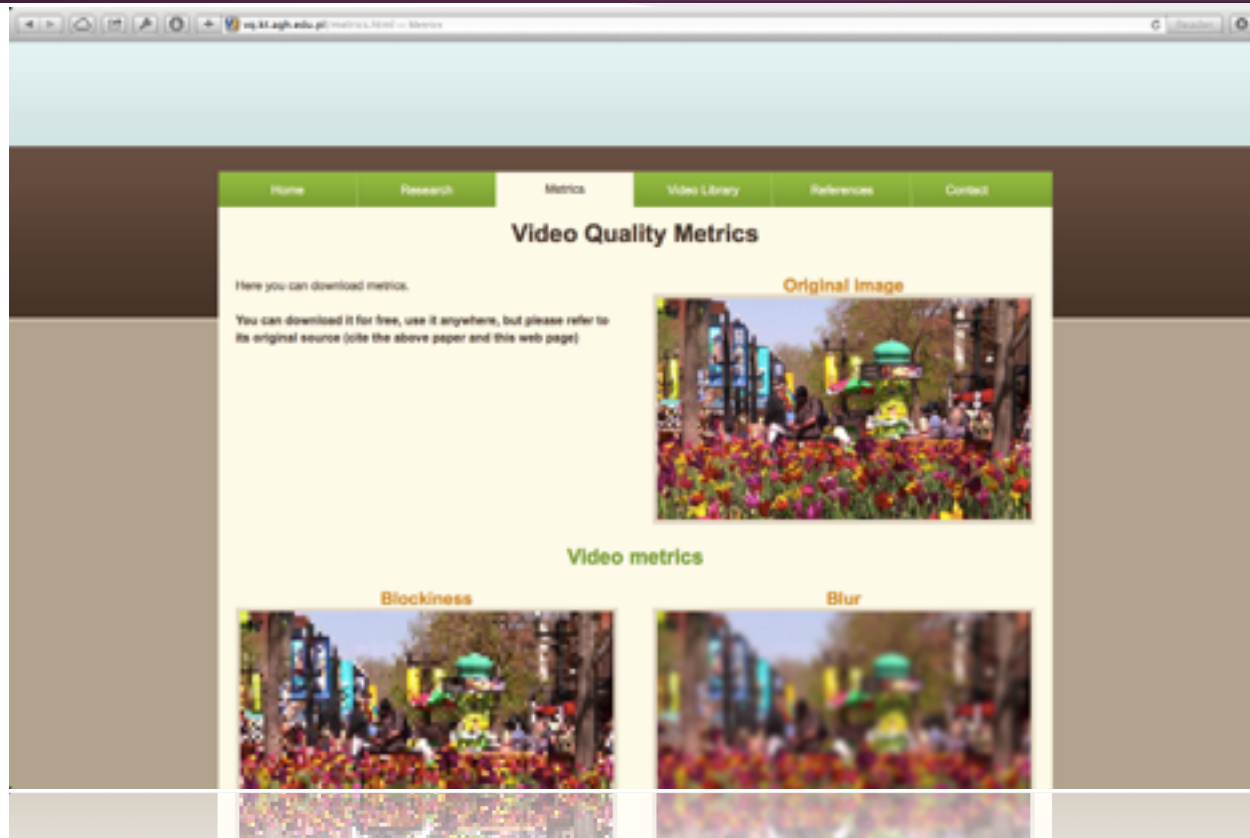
vq.kt.agh.edu.pl/metrics.html — Metrics

Reader

Home | Research | Metrics | Video Library | References | Contact

Video Quality Metrics

Here you can download metrics.

You can download it for free, use it anywhere, but please refer to its original source (cite the above paper and this web page)

Original Image

Video metrics

Blockiness

Blur